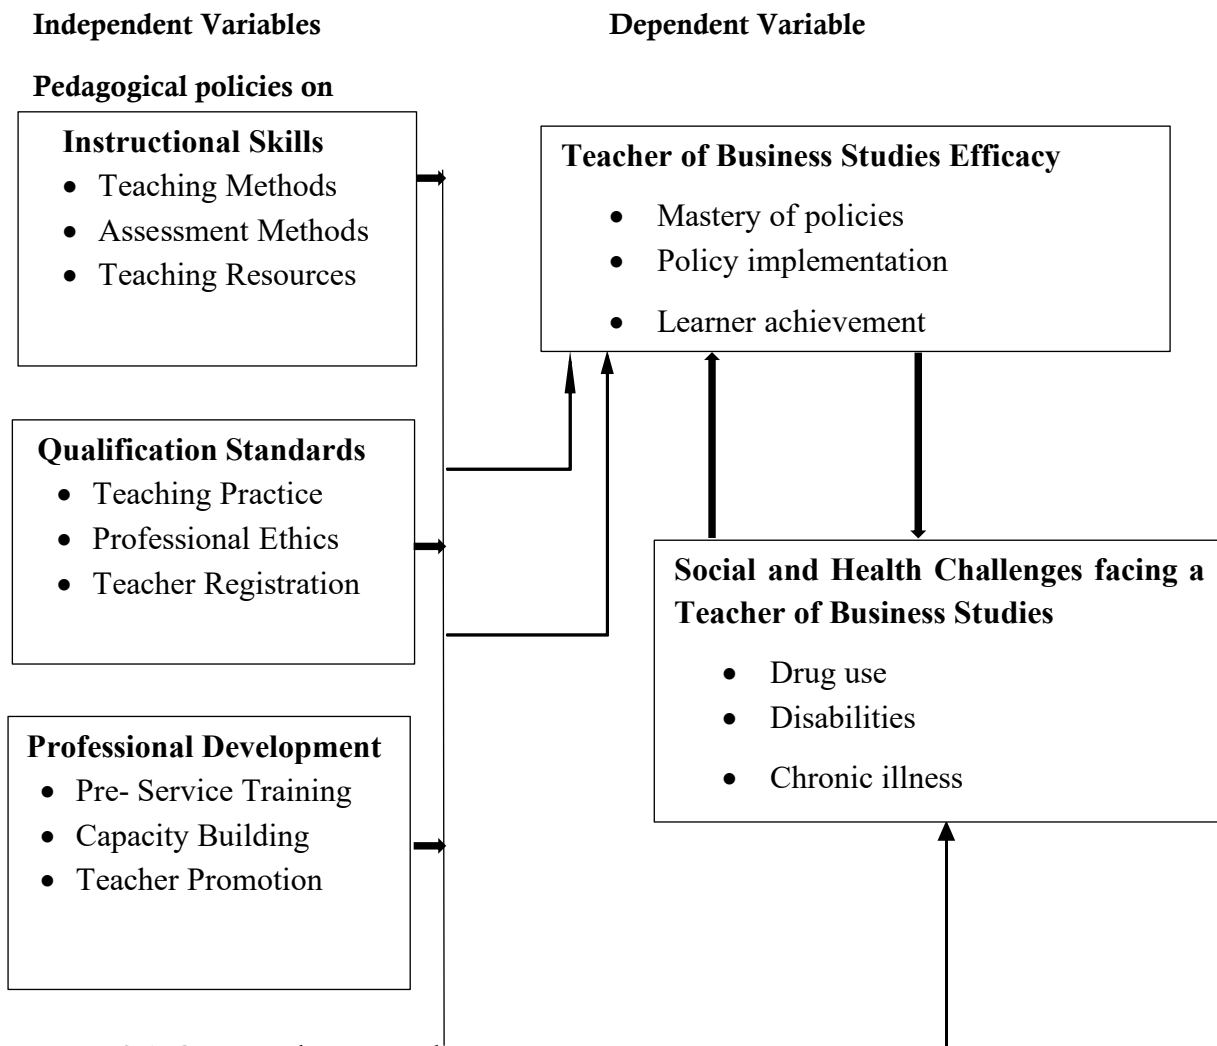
Independent Variables

Dependent Variable

Pedagogical policies on

Instructional Skills
- Teaching Methods
- Assessment Methods
- Teaching Resources

Teacher of Business Studies Efficacy
- Mastery of policies
- Policy implementation
- Learner achievement

Qualification Standards
- Teaching Practice
- Professional Ethics
- Teacher Registration

Social and Health Challenges facing a Teacher of Business Studies
- Drug use
- Disabilities
- Chronic illness

Professional Development
- Pre- Service Training
- Capacity Building
- Teacher Promotion